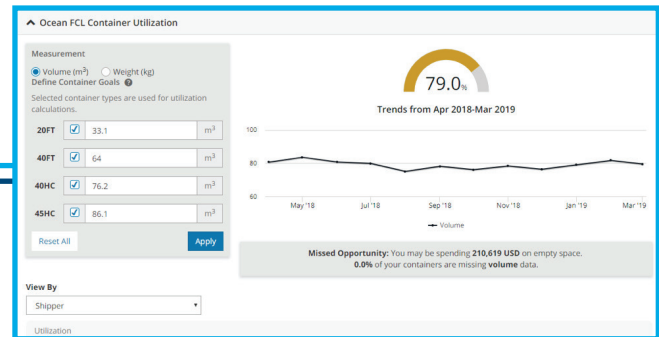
Ocean FCL Container Utilization

Measurement
Volume ($m^3$) Weight (kg)
Define Container Goals
Selected container types are used for utilization calculations.

| | | | |
|---|---|---|---|
| 20FT | ☑ | 33.1 | $m^3$ |
| 40FT | ☑ | 64 | $m^3$ |
| 40HC | ☑ | 76.2 | $m^3$ |
| 45HC | ☑ | 86.1 | $m^3$ |

Reset All
Apply

79.0%

Trends from Apr 2018-Mar 2019

100
80
60
May '18
Jul '18
Sep '18
Nov '18
Jan '19
Mar '19
Volume

Missed Opportunity: You may be spending 210,619 USD on empty space.
0.0% of your containers are missing volume data.

View By
Shipper

Utilization